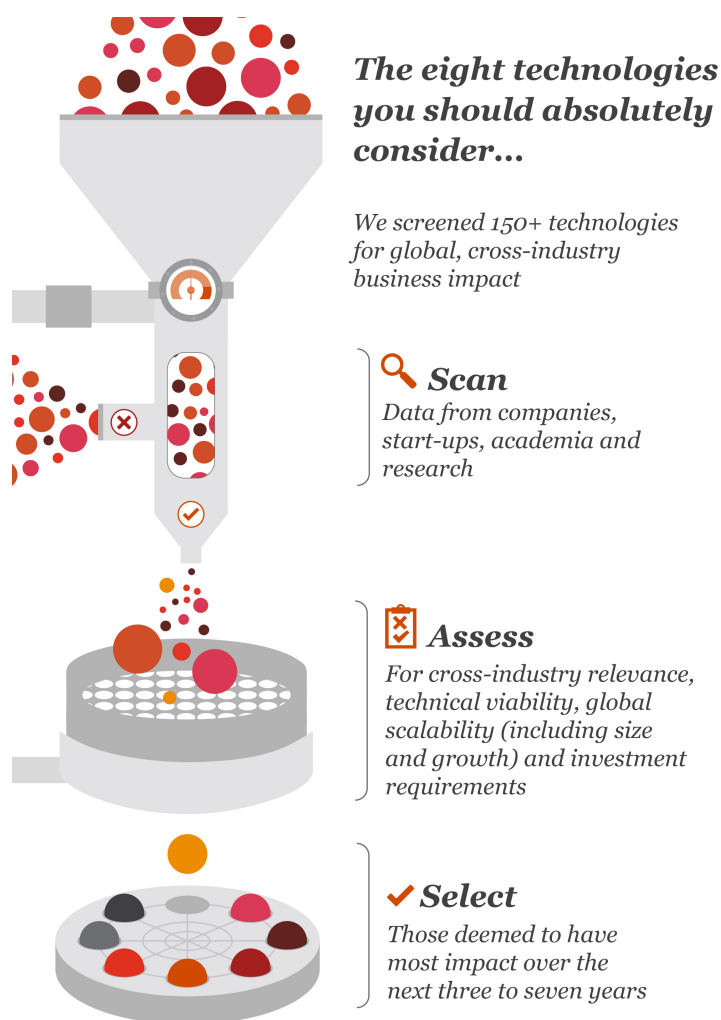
The eight technologies you should absolutely consider...

We screened 150+ technologies for global, cross-industry business impact

Scan
Data from companies, start-ups, academia and research

Assess
For cross-industry relevance, technical viability, global scalability (including size and growth) and investment requirements

Select
Those deemed to have most impact over the next three to seven years